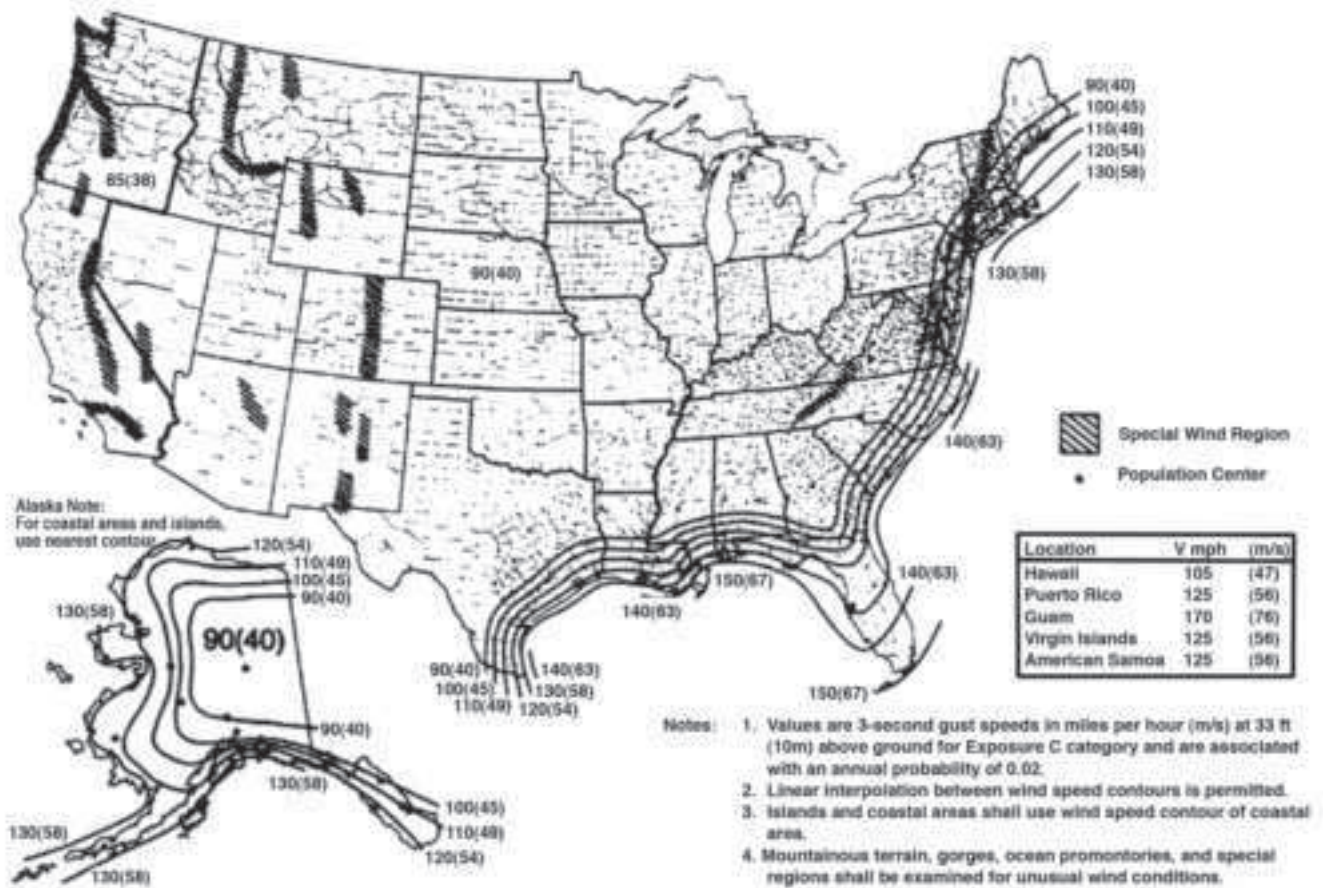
90(40)
100(45)
110(49)
120(54)
130(58)

85(38)

90(40)

130(58)

140(63)

Special Wind Region

Population Center

Alaska Note:
For coastal areas and islands, use nearest contour.

120(54)
110(49)
100(45)
90(40)

130(58)

90(40)

| Location | V mph | (m/s) |
|---|---|---|
| Hawaii | 105 | (47) |
| Puerto Rico | 125 | (56) |
| Guam | 170 | (76) |
| Virgin Islands | 125 | (56) |
| American Samoa | 125 | (56) |

150(67)

140(63)

140(63)

90(40)
100(45)
110(49)
120(54)
130(58)
140(63)

150(67)

90(40)

130(58)

100(45)
110(49)
120(54)

130(58)

130(58)

Notes:
1. Values are 3-second gust speeds in miles per hour (m/s) at 33 ft (10m) above ground for Exposure C category and are associated with an annual probability of 0.02.
2. Linear interpolation between wind speed contours is permitted.
3. Islands and coastal areas shall use wind speed contour of coastal area.
4. Mountainous terrain, gorges, ocean promontories, and special regions shall be examined for unusual wind conditions.